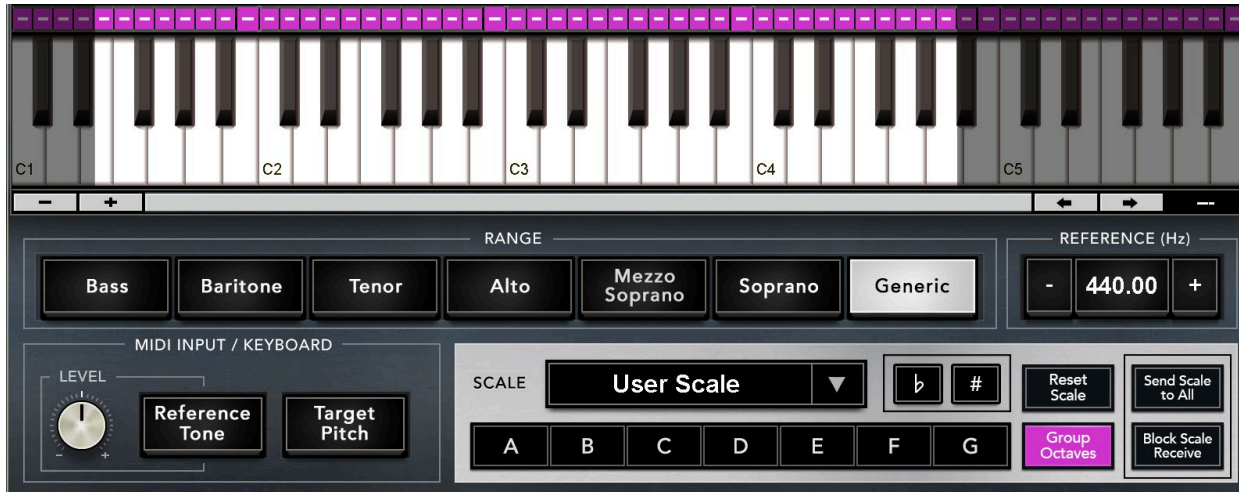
C1 C2 C3 C4 C5

− +

RANGE

Bass Baritone Tenor Alto Mezzo Soprano Soprano Generic

REFERENCE (Hz)

- 440.00 +

MIDI INPUT / KEYBOARD

LEVEL

Reference Tone

Target Pitch

SCALE

User Scale

♭ #

Reset Scale

Send Scale to All

A B C D E F G

Group Octaves

Block Scale Receive